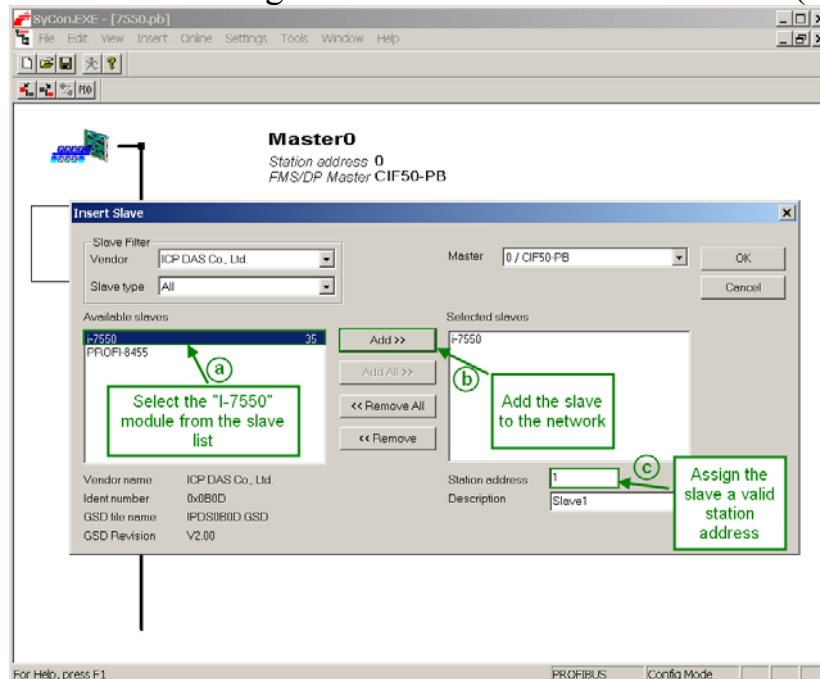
SyCon.EXE - [7550.pb]

File Edit View Insert Online Settings Tools Window Help

Master0
Station address 0
FMS/DP Master CIF50-PB

Insert Slave

Slave Filter
Vendor ICP DAS Co., Ltd.
Slave type All

Master 0 / CIF50-PB

OK
Cancel

Available slaves
I-7550 35
PROFI-8455

Add >>
Add All >>
<< Remove All
<< Remove

Selected slaves
I-7550

a
Select the "I-7550" module from the slave list

b
Add the slave to the network

c
Assign the slave a valid station address

Vendor name ICP DAS Co., Ltd.
Ident number 0x0B0D
GSD file name IPDS0B0D.GSD
GSD Revision V2.00

Station address 1
Description Slave1

For Help, press F1
PROFIBUS
Config Mode